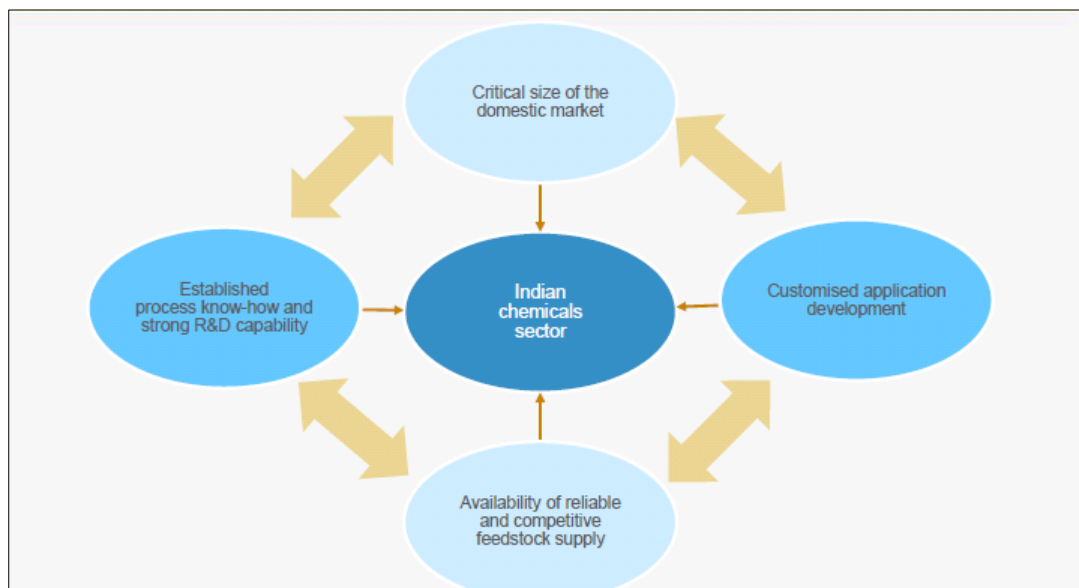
Critical size of the domestic market

Established process know-how and strong R&D capability

Indian chemicals sector

Customised application development

Availability of reliable and competitive feedstock supply